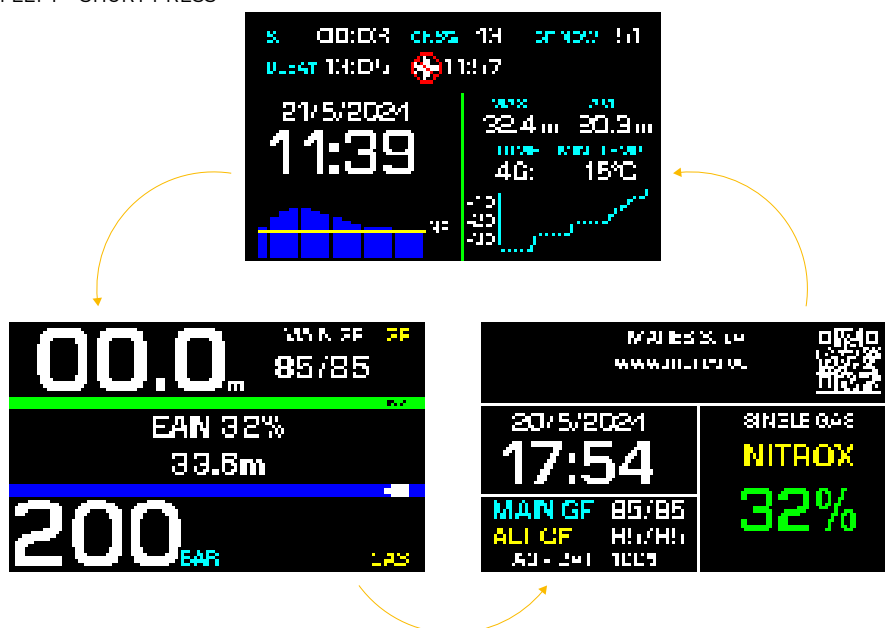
LEFT - SHORT PRESS

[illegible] 00:00 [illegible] 14 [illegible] 1.1
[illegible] 13:04 11:17
21/5/2021
11:39
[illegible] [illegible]
32.4 m 30.3 m
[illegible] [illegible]
40' 15°C
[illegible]
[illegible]
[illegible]
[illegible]

00.0m
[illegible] GF GF
85/85
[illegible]
EAN 32%
33.6m
200BAR
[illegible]

MARES S.p.A.
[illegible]
20/5/2021
17:54
SINGLE GAS
NITROX
32%
MAIN GF 85/85
ALT GF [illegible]
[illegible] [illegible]